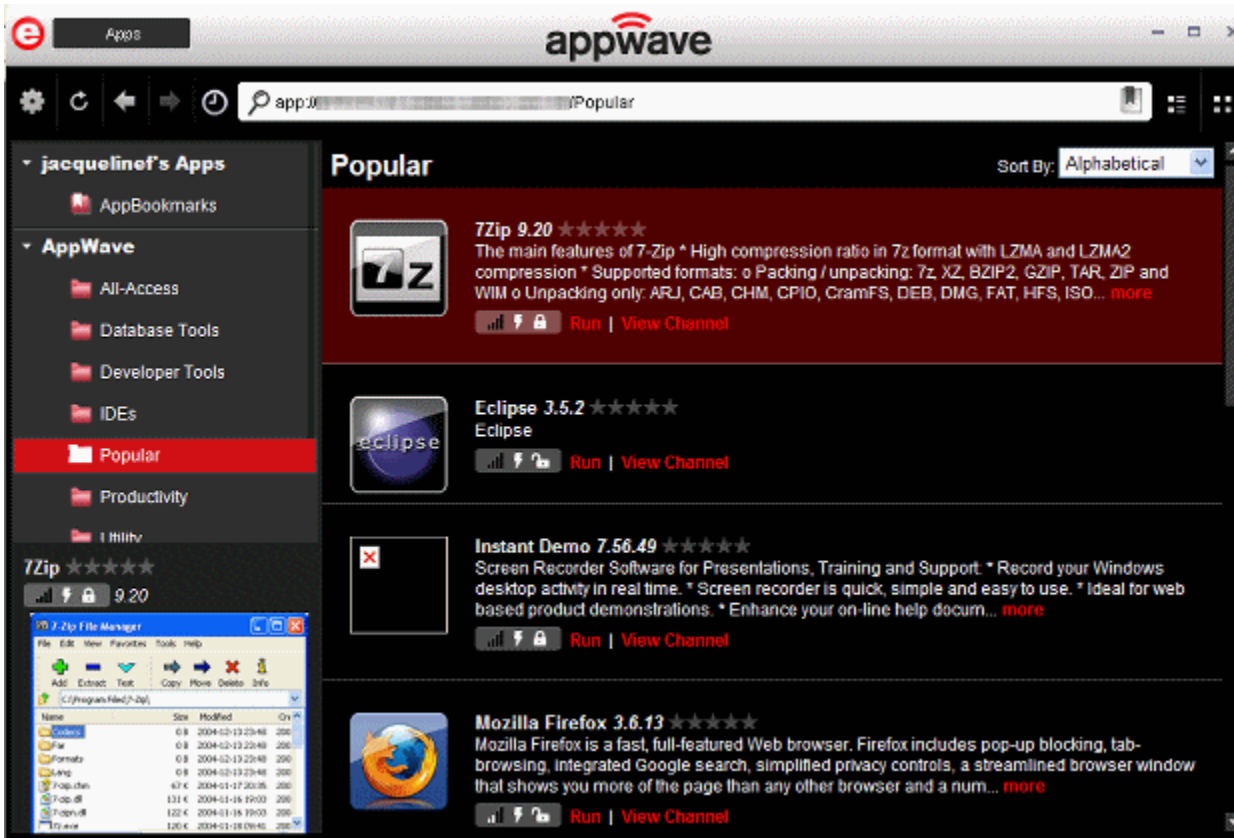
Apps

appwave

app://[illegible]/Popular

jacquelinef's Apps

AppBookmarks

AppWave

All-Access

Database Tools

Developer Tools

IDEs

Popular

Productivity

Utility

7Zip

9.20

7-Zip File Manager

File Edit View Favorites Tools Help

Add Extract Test Copy Move Delete Info

C:\Program Files\7-Zip\

| Name | Size | Modified | Cr |
|---|---|---|---|
| Codecs | 0 B | 2004-12-13 23:48 | 200 |
| Far | 0 B | 2004-12-13 23:48 | 200 |
| Formats | 0 B | 2004-12-13 23:48 | 200 |
| Lang | 0 B | 2004-12-13 23:48 | 200 |
| 7-zip.chm | 67 K | 2004-11-17 20:36 | 200 |
| 7-zip.dll | 131 K | 2004-11-16 19:03 | 200 |
| 7-zipn.dll | 122 K | 2004-11-16 19:03 | 200 |
| 7z.exe | 120 K | 2004-11-18 09:40 | 200 |

Popular

Sort By: Alphabetical

7Zip 9.20

The main features of 7-Zip * High compression ratio in 7z format with LZMA and LZMA2 compression * Supported formats: o Packing / unpacking: 7z, XZ, BZIP2, GZIP, TAR, ZIP and WIM o Unpacking only: ARJ, CAB, CHM, CPIO, CramFS, DEB, DMG, FAT, HFS, ISO... more

Run | View Channel

Eclipse 3.5.2

Eclipse

Run | View Channel

Instant Demo 7.56.49

Screen Recorder Software for Presentations, Training and Support. * Record your Windows desktop activity in real time. * Screen recorder is quick, simple and easy to use. * Ideal for web based product demonstrations. * Enhance your on-line help docum... more

Run | View Channel

Mozilla Firefox 3.6.13

Mozilla Firefox is a fast, full-featured Web browser. Firefox includes pop-up blocking, tab-browsing, integrated Google search, simplified privacy controls, a streamlined browser window that shows you more of the page than any other browser and a num... more

Run | View Channel